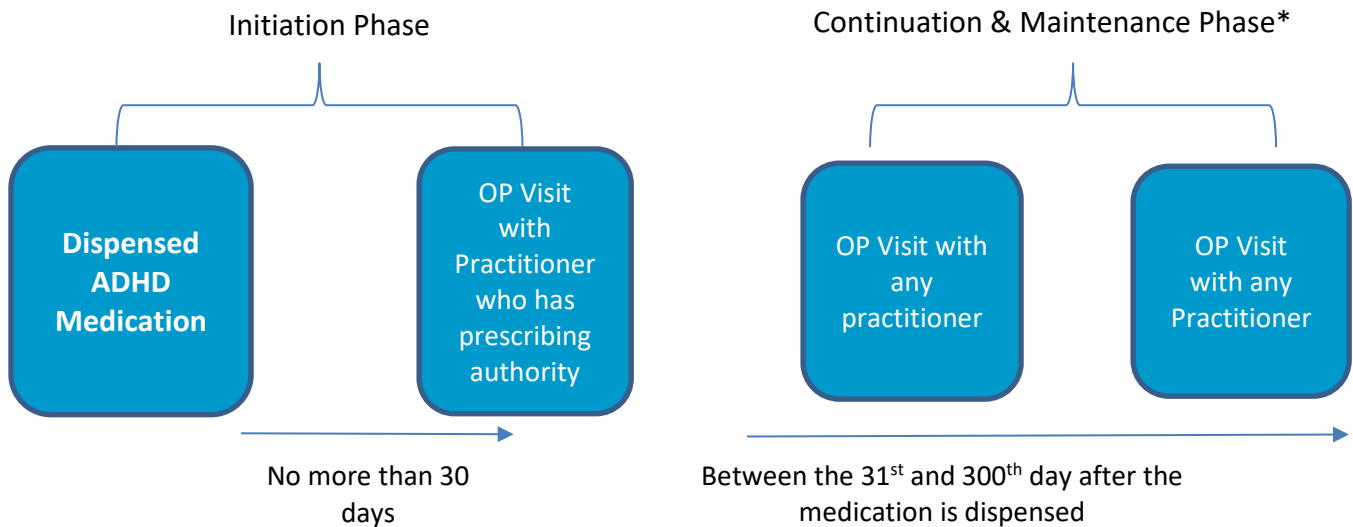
Initiation Phase

Continuation & Maintenance Phase*

Dispensed ADHD Medication

OP Visit with Practitioner who has prescribing authority

OP Visit with any practitioner

OP Visit with any Practitioner

No more than 30 days

Between the 31$^{st}$ and 300$^{th}$ day after the medication is dispensed